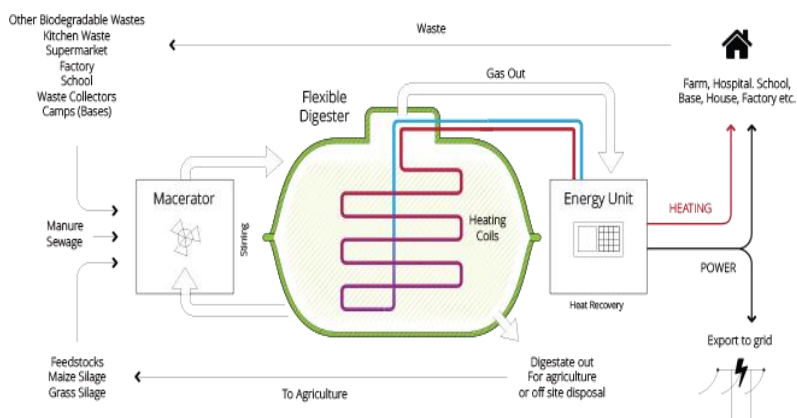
Other Biodegradable Wastes
Kitchen Waste
Supermarket
Factory
School
Waste Collectors
Camps (Bases)

Waste

Farm, Hospital. School, Base, House, Factory etc.

Gas Out

Flexible Digester

Manure
Sewage

Macerator

Stirring

Heating Coils

Energy Unit

HEATING

POWER

Heat Recovery

Export to grid

Feedstocks
Maize Silage
Grass Silage

To Agriculture

Digestate out
For agriculture
or off site disposal